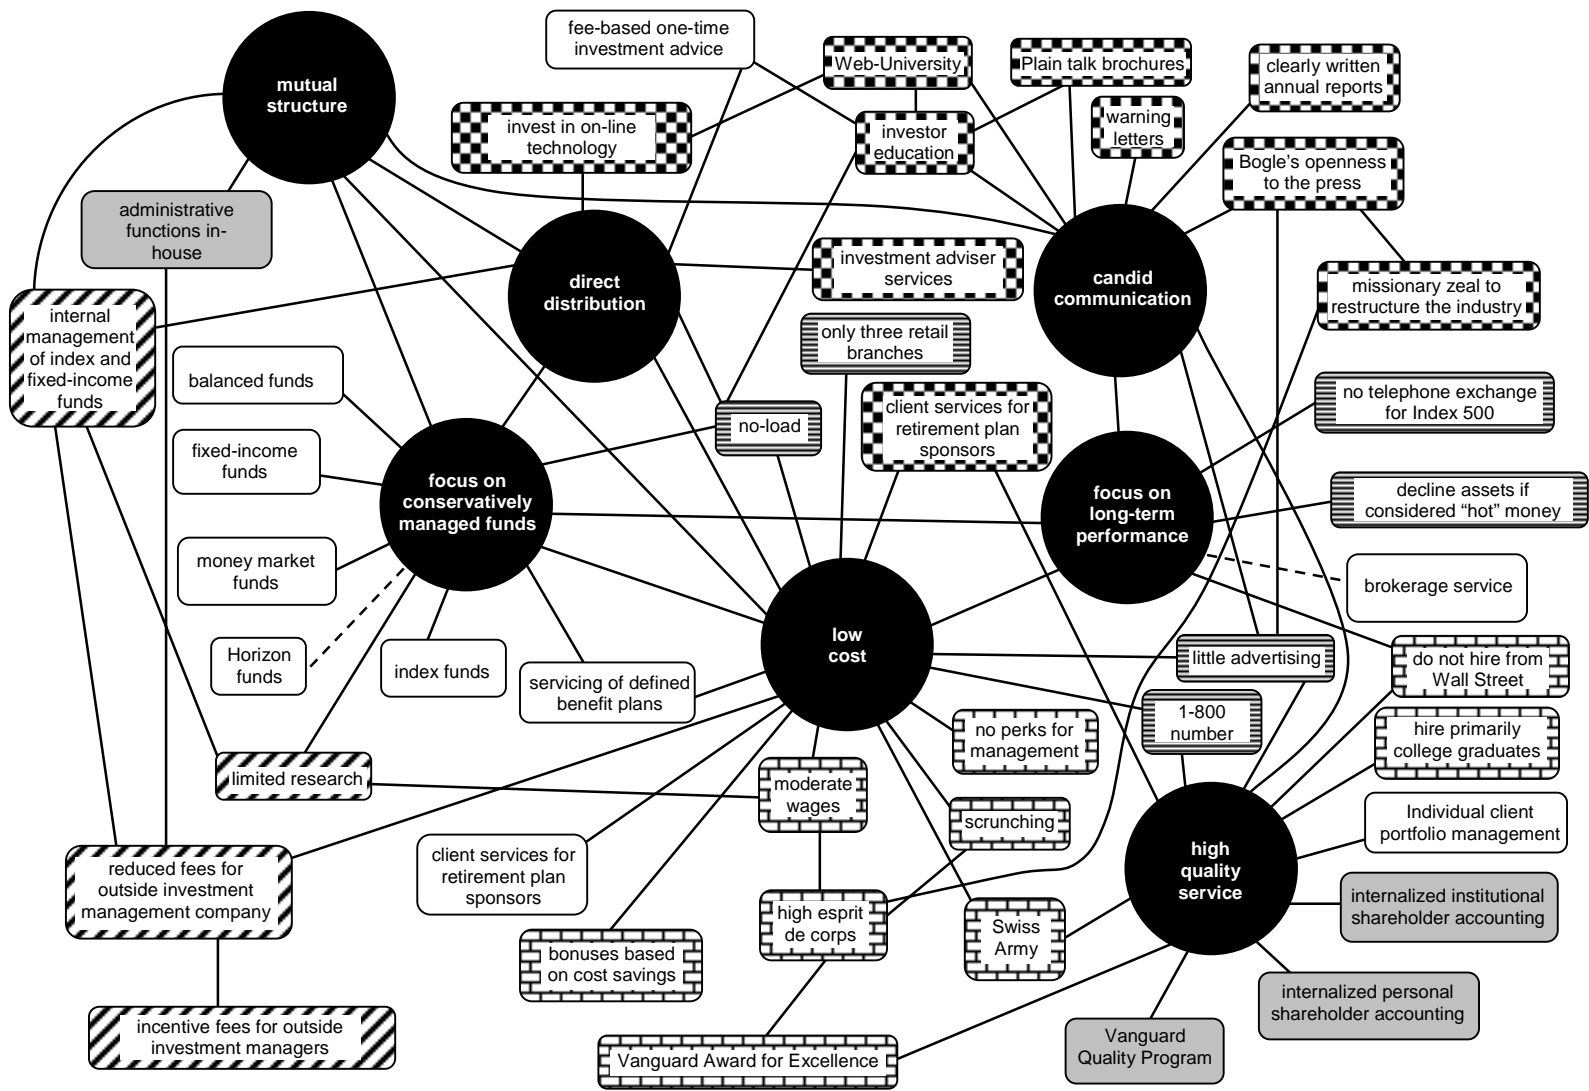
mutual structure

fee-based one-time investment advice

Web-University

Plain talk brochures

clearly written annual reports

invest in on-line technology

investor education

warning letters

Bogle's openness to the press

administrative functions in-house

direct distribution

investment adviser services

candid communication

missionary zeal to restructure the industry

internal management of index and fixed-income funds

only three retail branches

balanced funds

no-load

client services for retirement plan sponsors

no telephone exchange for Index 500

fixed-income funds

focus on conservatively managed funds

focus on long-term performance

decline assets if considered "hot" money

money market funds

brokerage service

Horizon funds

index funds

servicing of defined benefit plans

low cost

little advertising

do not hire from Wall Street

limited research

no perks for management

1-800 number

hire primarily college graduates

moderate wages

scrunching

Individual client portfolio management

client services for retirement plan sponsors

reduced fees for outside investment management company

high esprit de corps

Swiss Army

high quality service

internalized institutional shareholder accounting

bonuses based on cost savings

internalized personal shareholder accounting

incentive fees for outside investment managers

Vanguard Award for Excellence

Vanguard Quality Program